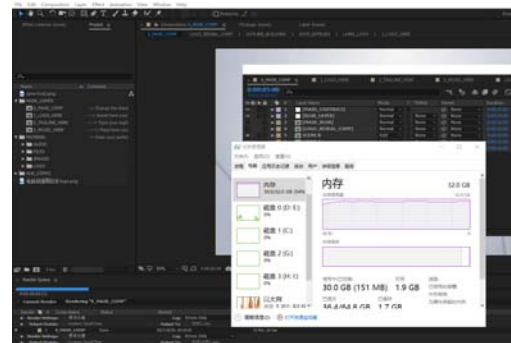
File Edit Composition Layer Effect Animation View Window Help

Project

Composition 1_MAIN_COMP

Layer: None

内存

32.0 GB

磁盘 0 (D: E)
0%

磁盘 1 (C:)
0%

磁盘 2 (G:)
0%

磁盘 3 (H: I)
0%

以太网

30.0 GB (151 MB)

1.9 GB

1_MAIN_COMP

Render Queue

Rendering "1_MAIN_COMP"